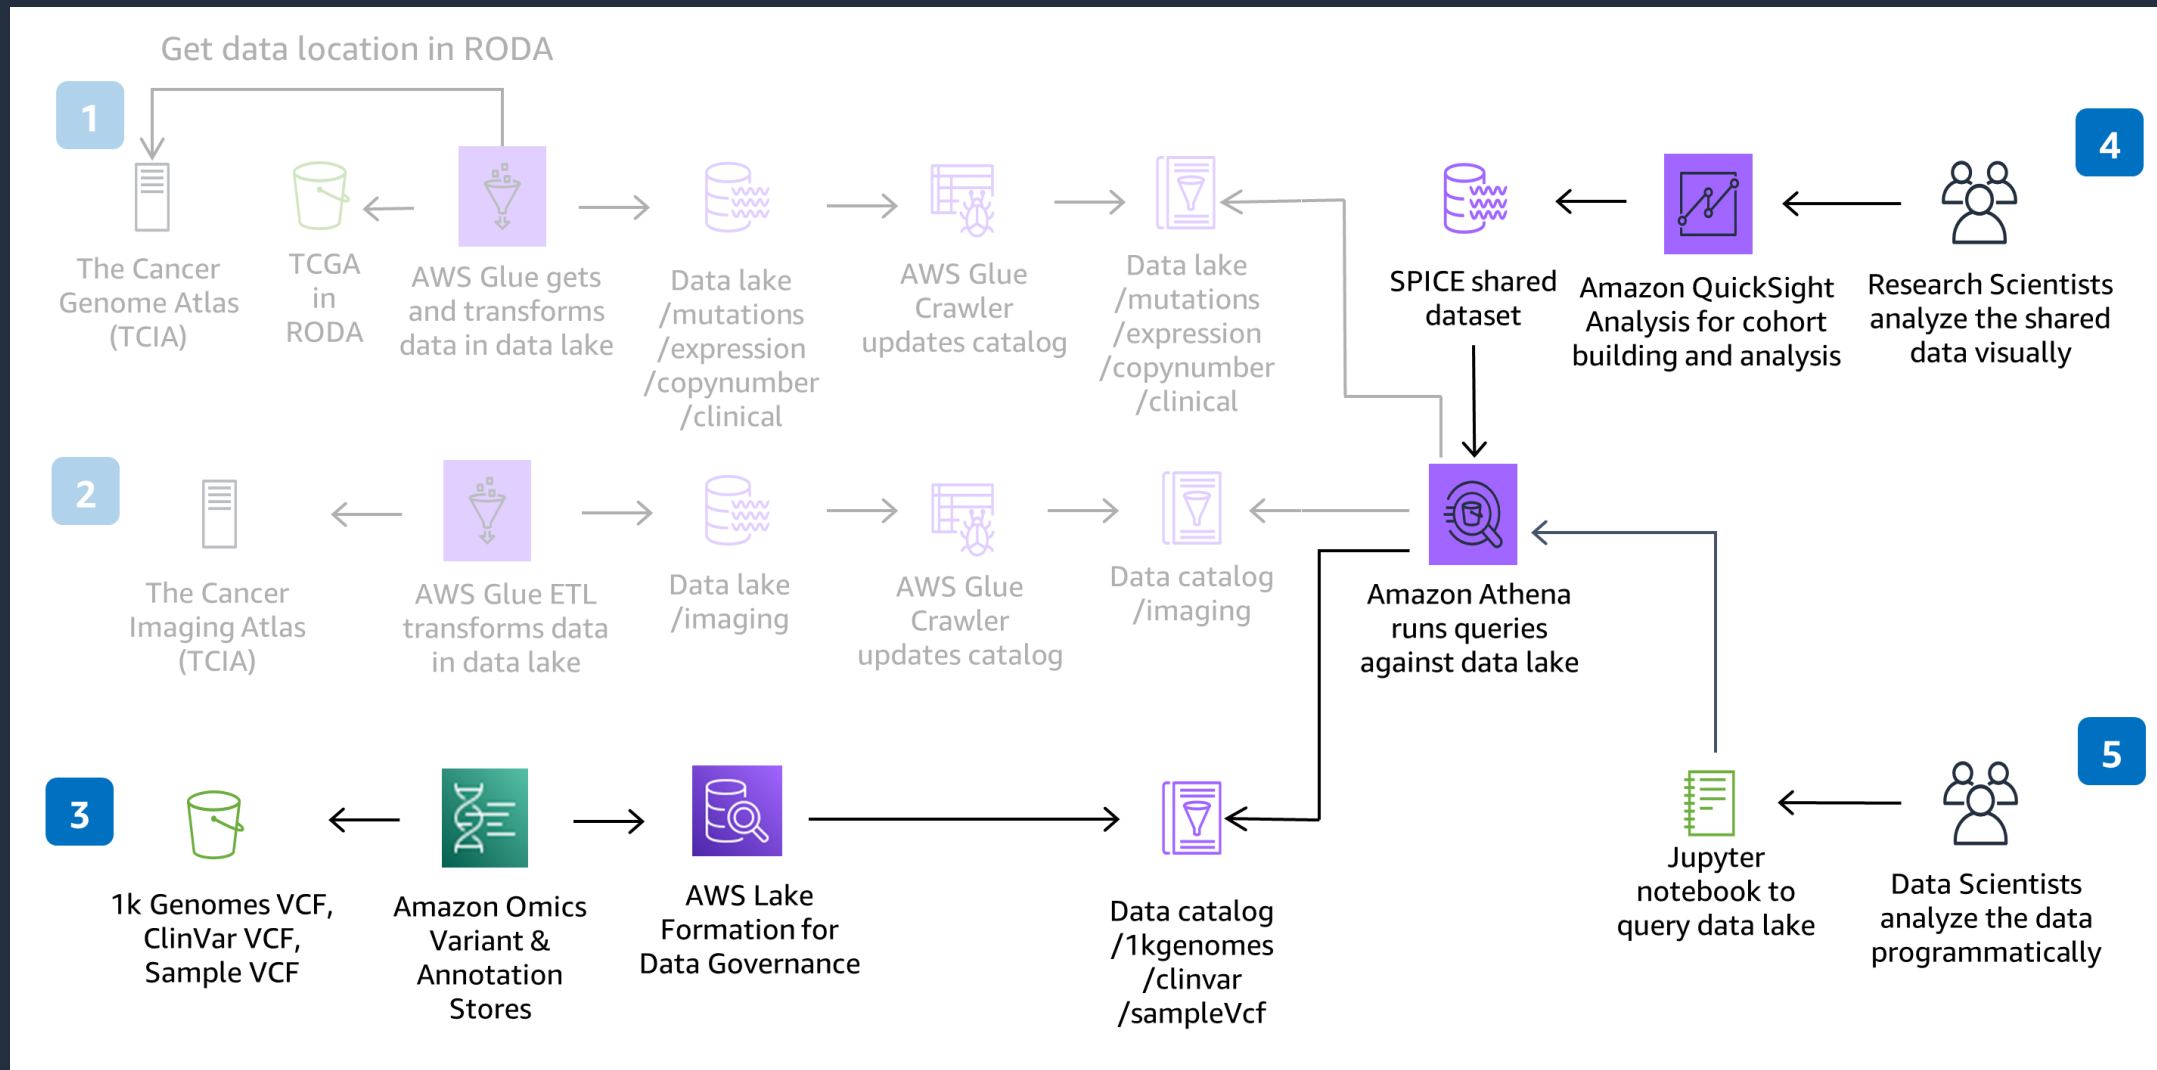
Get data location in RODA

1

The Cancer Genome Atlas (TCIA)

TCGA in RODA

AWS Glue gets and transforms data in data lake

Data lake /mutations /expression /copynumber /clinical

AWS Glue Crawler updates catalog

Data lake /mutations /expression /copynumber /clinical

SPICE shared dataset

Amazon QuickSight Analysis for cohort building and analysis

Research Scientists analyze the shared data visually

4

2

The Cancer Imaging Atlas (TCIA)

AWS Glue ETL transforms data in data lake

Data lake /imaging

AWS Glue Crawler updates catalog

Data catalog /imaging

Amazon Athena runs queries against data lake

3

1k Genomes VCF, ClinVar VCF, Sample VCF

Amazon Omics Variant & Annotation Stores

AWS Lake Formation for Data Governance

Data catalog /1kgenomes /clinvar /sampleVcf

Jupyter notebook to query data lake

5

Data Scientists analyze the data programmatically